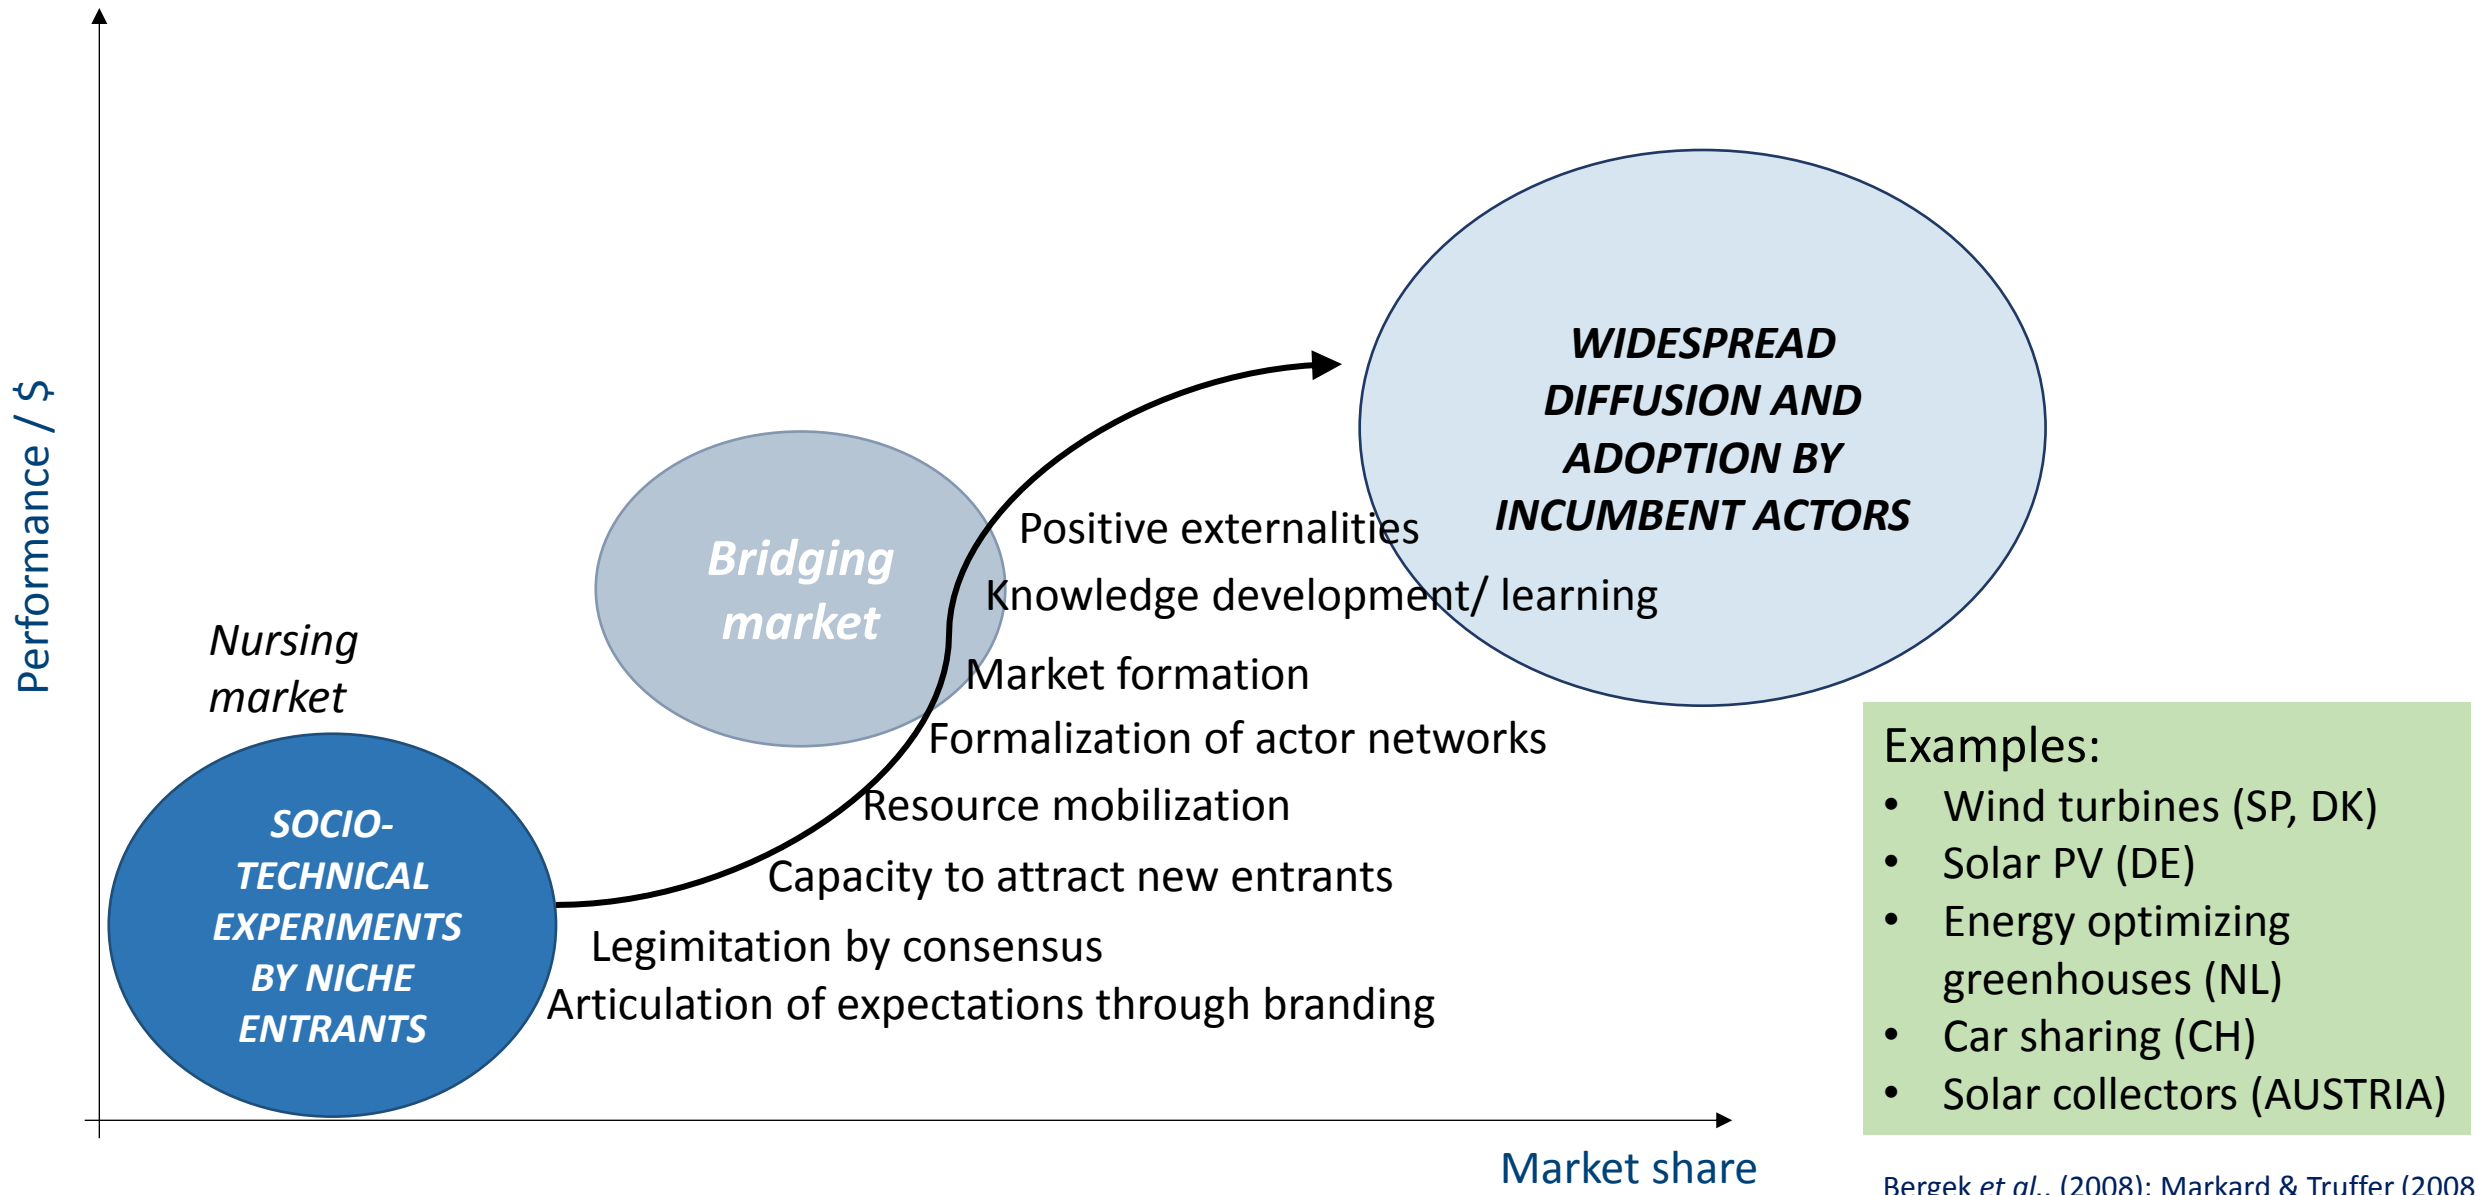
Performance / $

WIDESPREAD DIFFUSION AND ADOPTION BY INCUMBENT ACTORS

Bridging market

Nursing market

SOCIO-TECHNICAL EXPERIMENTS BY NICHE ENTRANTS

Positive externalities
Knowledge development/ learning
Market formation
Formalization of actor networks
Resource mobilization
Capacity to attract new entrants
Legimitation by consensus
Articulation of expectations through branding

Examples:
• Wind turbines (SP, DK)
• Solar PV (DE)
• Energy optimizing greenhouses (NL)
• Car sharing (CH)
• Solar collectors (AUSTRIA)

Market share

Bergek et al., (2008); Markard & Truffer (2008